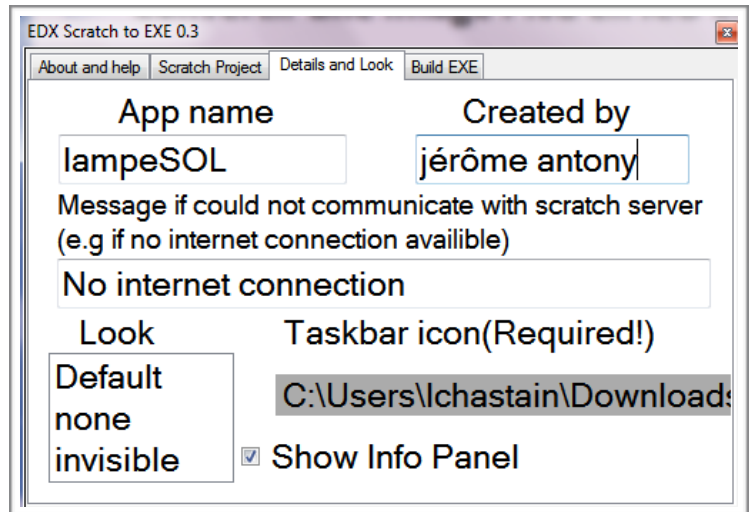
EDX Scratch to EXE 0.3

About and help | Scratch Project | Details and Look | Build EXE

App name

lampeSOL

Created by

jérôme antony

Message if could not communicate with scratch server (e.g if no internet connection availible)

No internet connection

Look

Default
none
invisible

Taskbar icon(Required!)

C:\Users\lchastain\Downloads

Show Info Panel